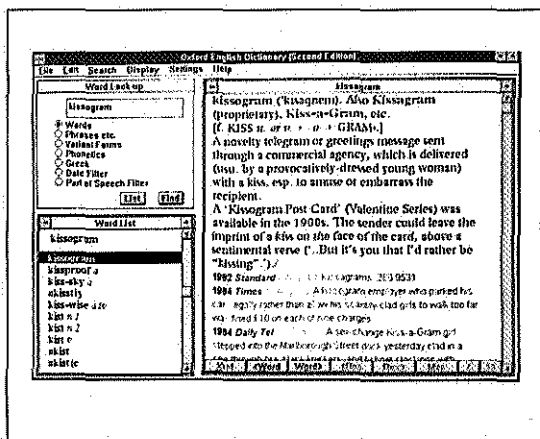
Oxford English Dictionary (Second Edition)
File Edit Search Display Settings Help

Word Look-up
kissogram
Words
Phrases etc.
Variant Forms
Phonetics
Greek
Date Filter
Part of Speech Filter
List Find

Word List
kissogram
kissogram
kissproof a
kiss-shy a
akissily
kiss-wise adv
kist n 1
kist n 2
kist v
akist
akistle

kissogram
kissogram (ˈkɪsəɡræm). Also Kissagram (proprietary), Kiss-a-Gram, etc.
[f. KISS n. or v. + -o- + GRAM.]
A novelty telegram or greetings message sent through a commercial agency, which is delivered (usu. by a provocatively-dressed young woman) with a kiss, esp. to amuse or embarrass the recipient.
A 'Kissogram Post Card' (Valentine Series) was available in the 1900s. The sender could leave the imprint of a kiss on the face of the card, above a sentimental verse ('..But it's you that I'd rather be "kissing".').
1982 Standard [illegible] kissagrams. 283 9531
1984 Times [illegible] A kissogram employee who parked his car legally rather than at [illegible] scantily clad girls to walk too far was fined £10 on each of three charges.
1984 Daily Tel. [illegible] A sex-change kiss-a-Gram girl stepped into the Marlborough Street dock yesterday clad in a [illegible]
Xref <Word Word> Find Quote Mark